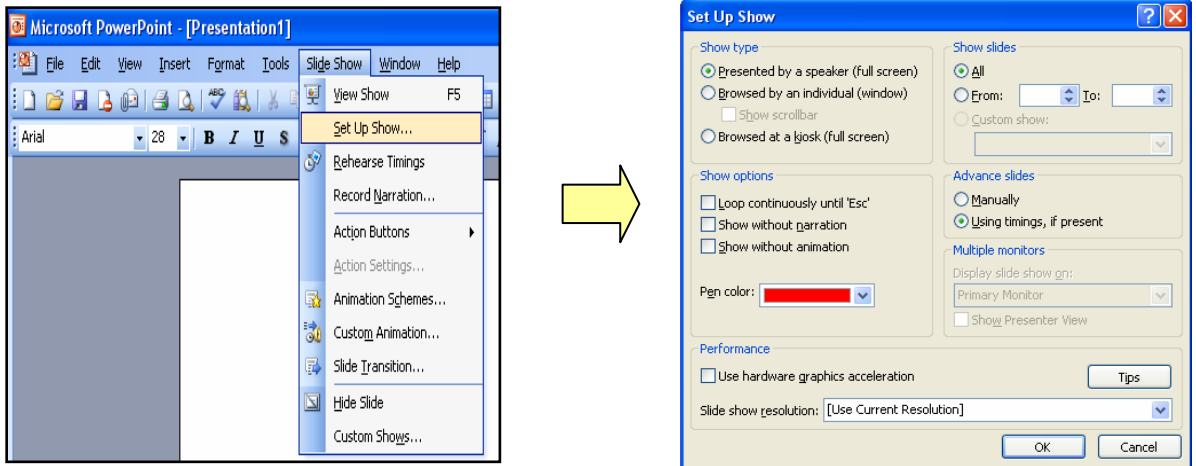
Microsoft PowerPoint - [Presentation1]

File Edit View Insert Format Tools Slide Show Window Help

Arial 28 B I U S

View Show F5
Set Up Show...
Rehearse Timings
Record Narration...
Action Buttons
Action Settings...
Animation Schemes...
Custom Animation...
Slide Transition...
Hide Slide
Custom Shows...

Set Up Show

Show type
Presented by a speaker (full screen)
Browsed by an individual (window)
Show scrollbar
Browsed at a kiosk (full screen)

Show slides
All
From: To:
Custom show:

Show options
Loop continuously until 'Esc'
Show without narration
Show without animation

Pen color:

Advance slides
Manually
Using timings, if present

Multiple monitors
Display slide show on:
Primary Monitor
Show Presenter View

Performance
Use hardware graphics acceleration
Tips
Slide show resolution: [Use Current Resolution]

OK Cancel